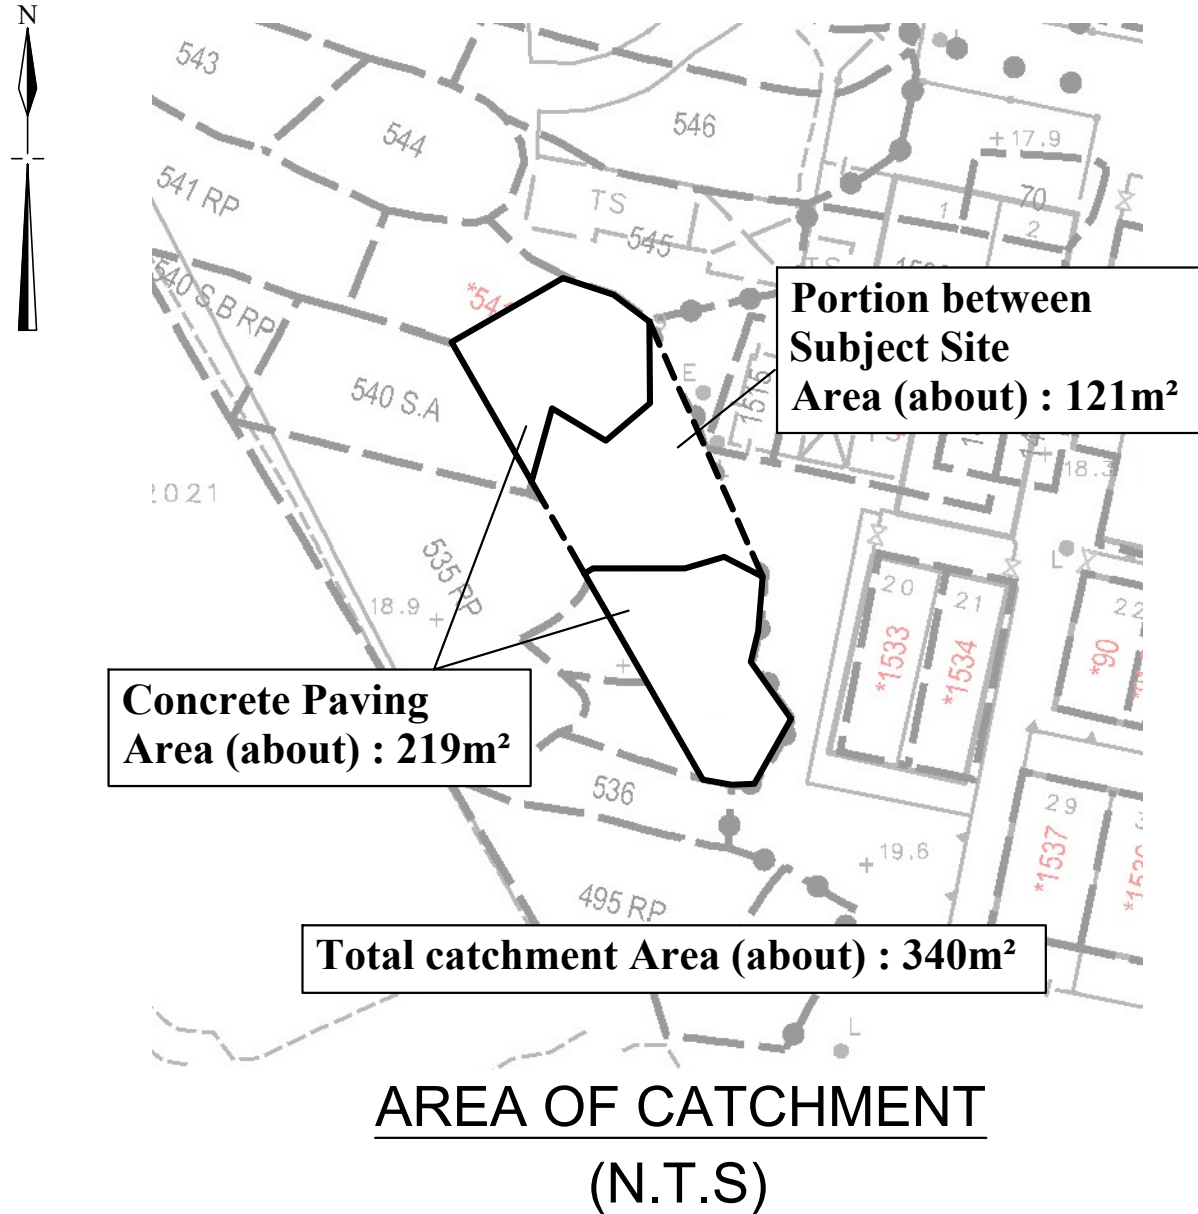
N

543

544

546

541 RP

TS

545

+17.9

70

1

2

540 S.B RP

*54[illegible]

Portion between Subject Site Area (about) : 121m²

540 S.A

1516

18.3

2021

535 RP

18.9

20

21

22

*1533

*1534

*90

Concrete Paving Area (about) : 219m²

536

29

*1537

19.6

495 RP

Total catchment Area (about) : 340m²

AREA OF CATCHMENT

(N.T.S)